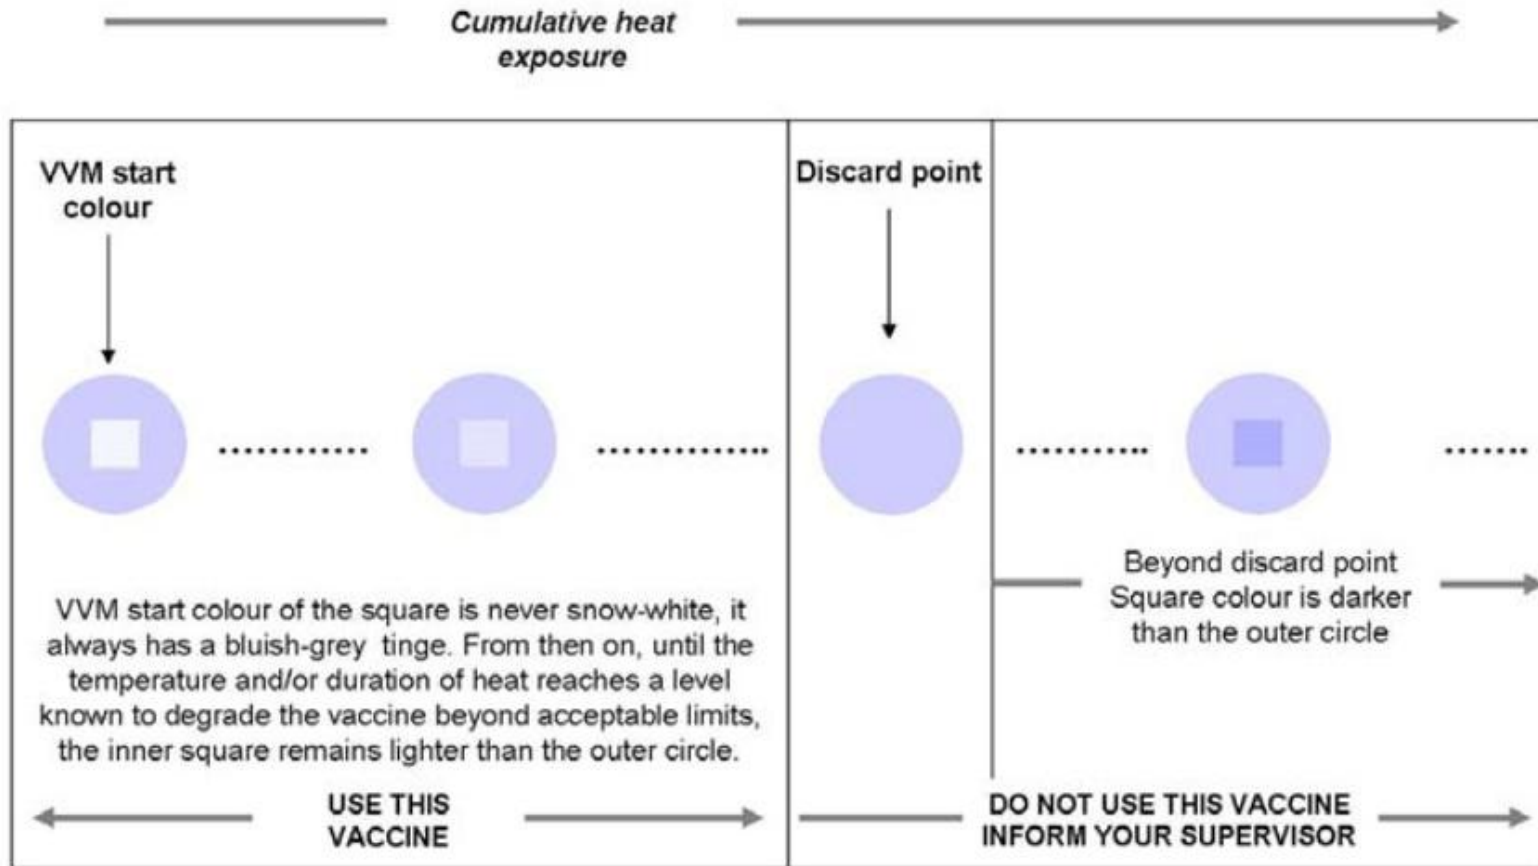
Cumulative heat exposure

VVM start colour

Discard point

VVM start colour of the square is never snow-white, it always has a bluish-grey tinge. From then on, until the temperature and/or duration of heat reaches a level known to degrade the vaccine beyond acceptable limits, the inner square remains lighter than the outer circle.

Beyond discard point Square colour is darker than the outer circle

USE THIS VACCINE

DO NOT USE THIS VACCINE INFORM YOUR SUPERVISOR